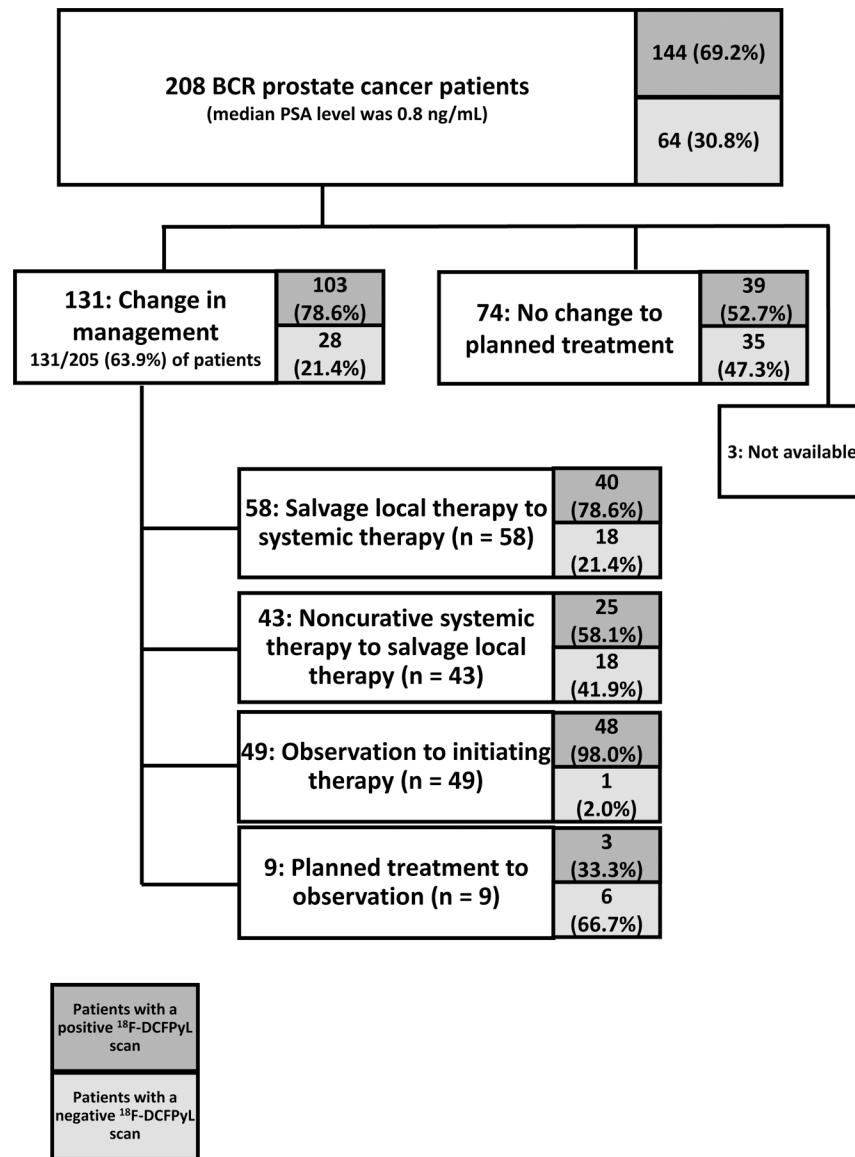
208 BCR prostate cancer patients
(median PSA level was 0.8 ng/mL)

144 (69.2%)

64 (30.8%)

131: Change in management
131/205 (63.9%) of patients

103 (78.6%)

28 (21.4%)

74: No change to planned treatment

39 (52.7%)

35 (47.3%)

3: Not available

58: Salvage local therapy to systemic therapy (n = 58)

40 (78.6%)

18 (21.4%)

43: Noncurative systemic therapy to salvage local therapy (n = 43)

25 (58.1%)

18 (41.9%)

49: Observation to initiating therapy (n = 49)

48 (98.0%)

1 (2.0%)

9: Planned treatment to observation (n = 9)

3 (33.3%)

6 (66.7%)

Patients with a positive $^{18}$F-DCFPyL scan

Patients with a negative $^{18}$F-DCFPyL scan